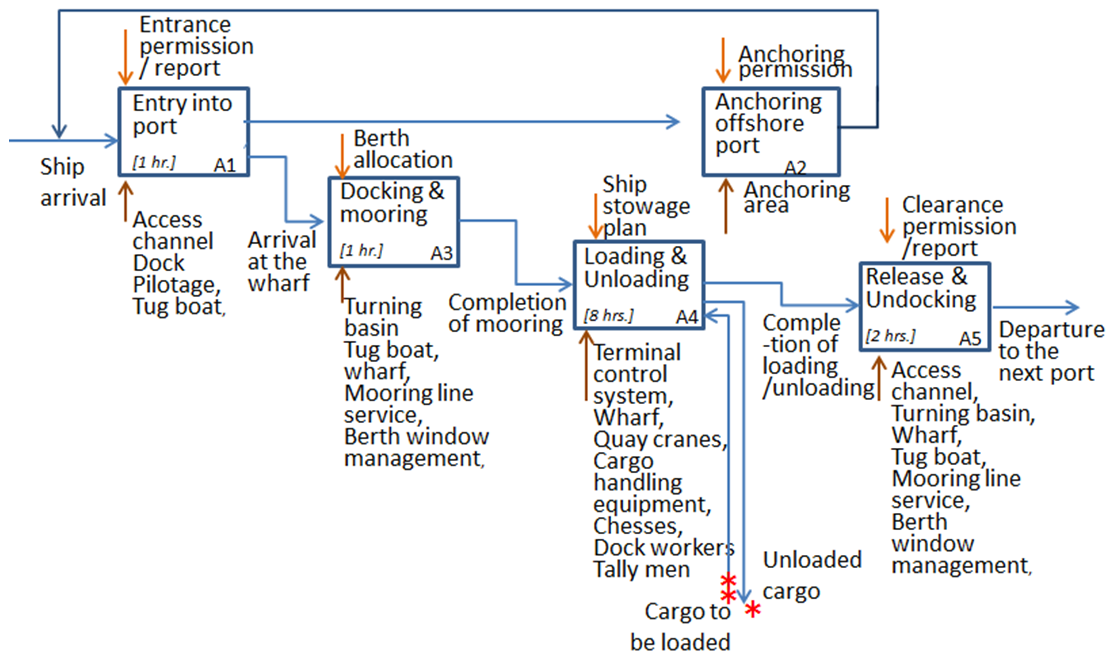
Entrance permission / report

Entry into port

[1 hr.] A1

Ship arrival

Access channel Dock Pilotage, Tug boat,

Anchoring permission

Anchoring offshore port

A2

Anchoring area

Berth allocation

Docking & mooring

[1 hr.] A3

Arrival at the wharf

Turning basin Tug boat, wharf, Mooring line service, Berth window management,

Ship stowage plan

Loading & Unloading

[8 hrs.] A4

Completion of mooring

Terminal control system, Wharf, Quay cranes, Cargo handling equipment, Chesses, Dock workers Tally men

Cargo to be loaded

Unloaded cargo

Clearance permission /report

Release & Undocking

[2 hrs.] A5

Comple -tion of loading /unloading

Departure to the next port

Access channel, Turning basin, Wharf, Tug boat, Mooring line service, Berth window management,